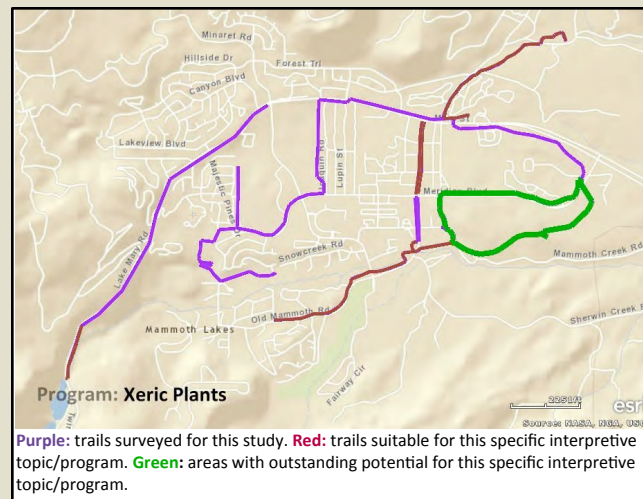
Minaret Rd
Hillside Dr
Forest Trl
Canyon Blvd
Lakeview Blvd
Majestic Pines Dr
Lupin St
Laurel Mtn Rd
Meridian Blvd
Snowcreek Rd
Mammoth Creek Rd
Lake Mary Rd
Mammoth Lakes
Old Mammoth Rd
Sherwin Creek Rd
Fairway Cir
Program: Xeric Plants
2250ft
esri
Source: NASA, NGA, USGS

Purple: trails surveyed for this study. Red: trails suitable for this specific interpretive topic/program. Green: areas with outstanding potential for this specific interpretive topic/program.